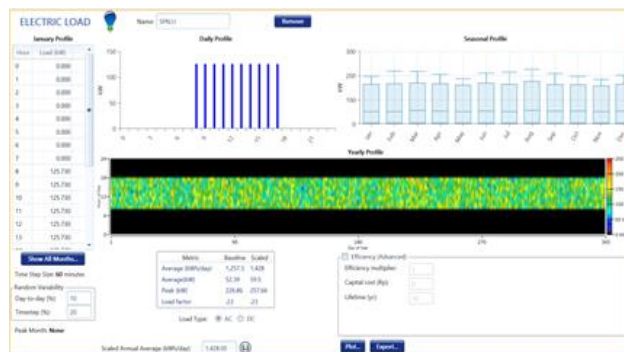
ELECTRIC LOAD

Name SPNLI

Remove

January Profile

| Hour | Load (kW) |
|---|---|
| 0 | 0.000 |
| 1 | 0.000 |
| 2 | 0.000 |
| 3 | 0.000 |
| 4 | 0.000 |
| 5 | 0.000 |
| 6 | 0.000 |
| 7 | 0.000 |
| 8 | 125.730 |
| 9 | 125.730 |
| 10 | 125.730 |
| 11 | 125.730 |
| 12 | 125.730 |
| 13 | 125.730 |

Show All Months...

Time Step Size: 60 minutes

Random Variability

Day-to-day (%) 10

Timestep (%) 20

Peak Month: None

Daily Profile

150

100

50

0

kW

0 6 12 18 24

Seasonal Profile

300

200

100

0

kW

Jan Feb Mar Apr May Jun Jul Aug Sep Oct Nov Dec

Yearly Profile

Hour of Day

24

12

0

Day of Year

1 90 180 270 365

| Metric | Baseline | Scaled |
|---|---|---|
| Average (kWh/day) | 1,257.3 | 1,428 |
| Average(kW) | 52.39 | 59.5 |
| Peak (kW) | 226.46 | 257.06 |
| Load factor | .23 | .23 |

Load Type: AC DC

Efficiency (Advanced)

Efficiency multiplier: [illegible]

Capital cost ($): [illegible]

Lifetime (yr): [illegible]

Scaled Annual Average (kWh/day): 1,428.00

Plot... Export...